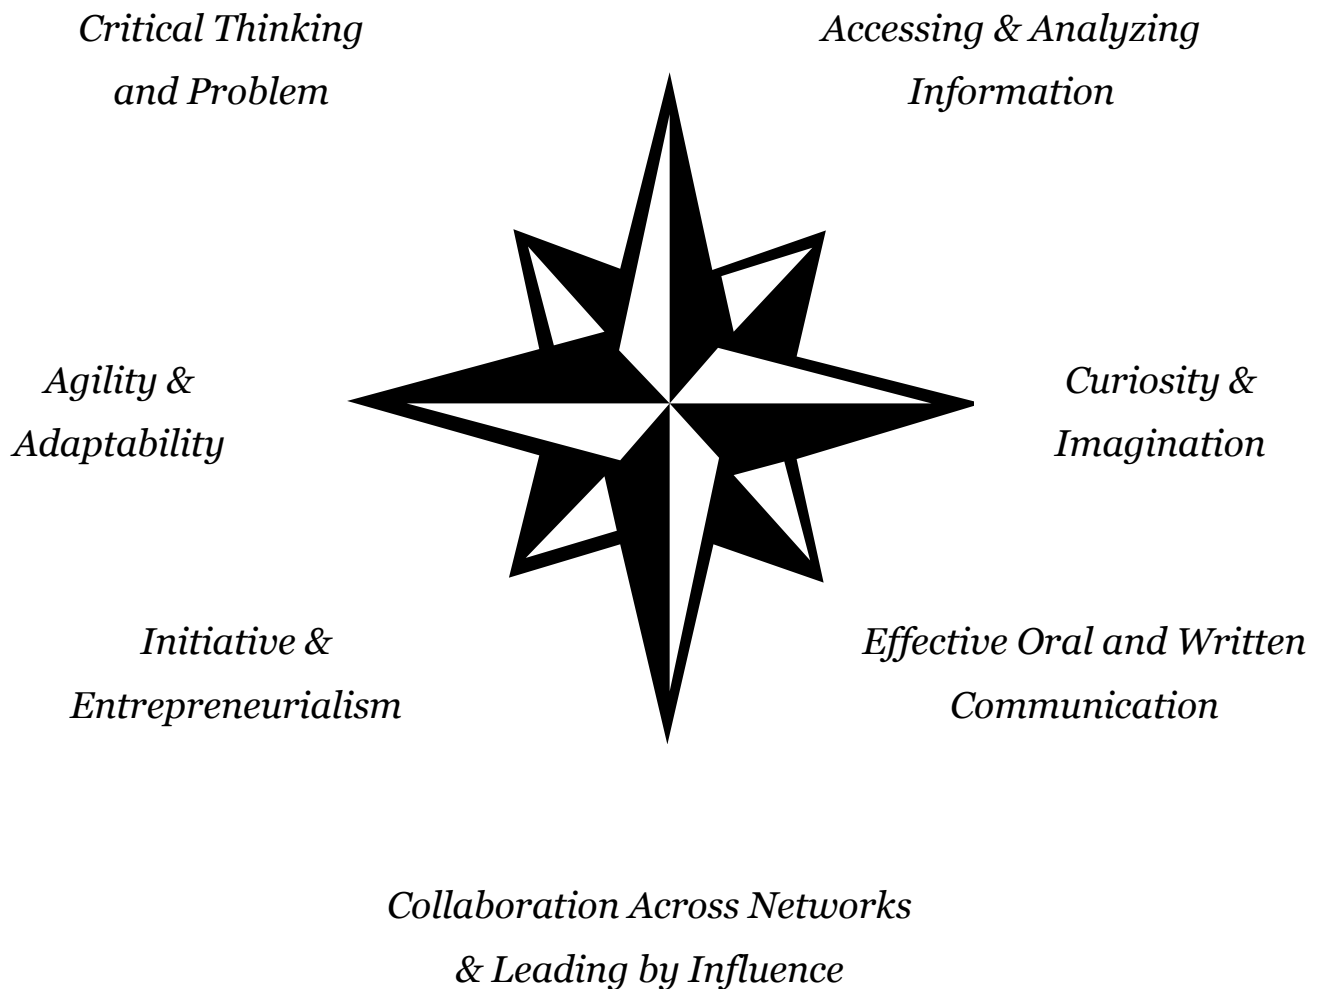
Critical Thinking and Problem

Accessing & Analyzing Information

Agility & Adaptability

Curiosity & Imagination

Initiative & Entrepreneurialism

Effective Oral and Written Communication

Collaboration Across Networks & Leading by Influence